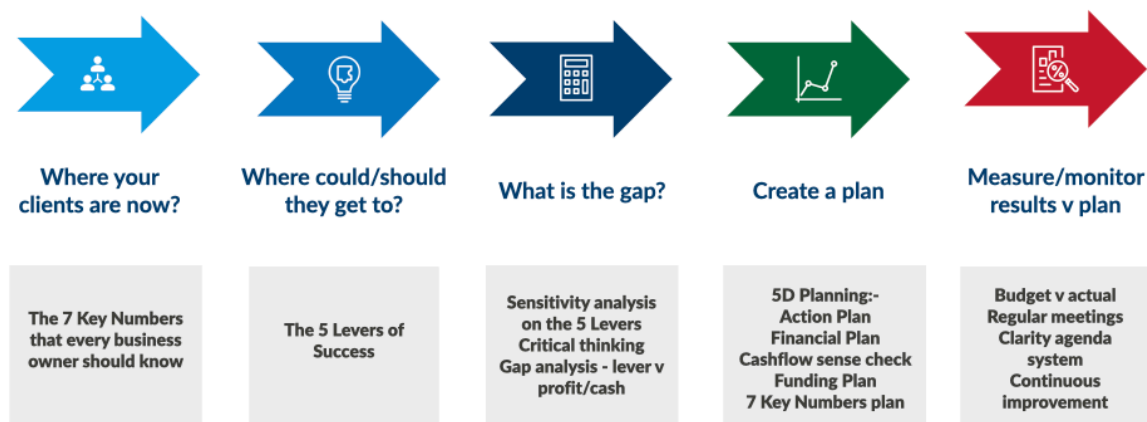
Where your clients are now?

Where could/should they get to?

What is the gap?

Create a plan

Measure/monitor results v plan

The 7 Key Numbers that every business owner should know

The 5 Levers of Success

Sensitivity analysis on the 5 Levers
Critical thinking
Gap analysis - lever v profit/cash

5D Planning:-
Action Plan
Financial Plan
Cashflow sense check
Funding Plan
7 Key Numbers plan

Budget v actual
Regular meetings
Clarity agenda system
Continuous improvement